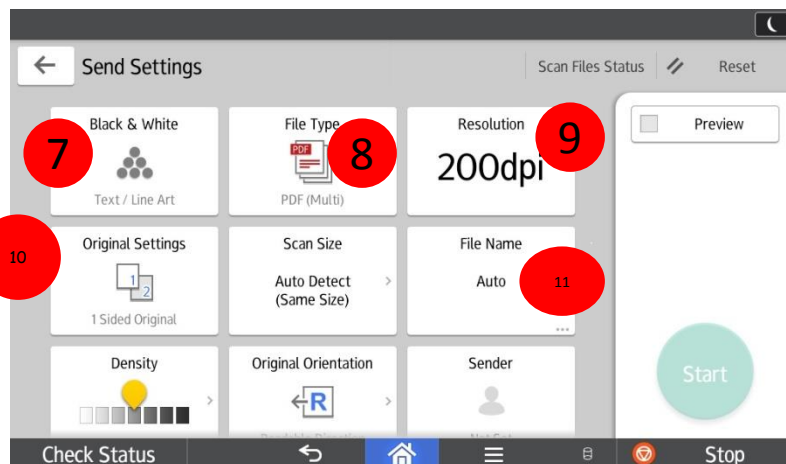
Send Settings

Scan Files Status

Reset

Black & White

7

Text / Line Art

File Type

PDF

8

PDF (Multi)

Resolution

9

200dpi

Preview

10

Original Settings

1

2

1 Sided Original

Scan Size

Auto Detect (Same Size)

File Name

Auto

11

Density

Original Orientation

R

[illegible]

Sender

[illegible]

Start

Check Status

Stop